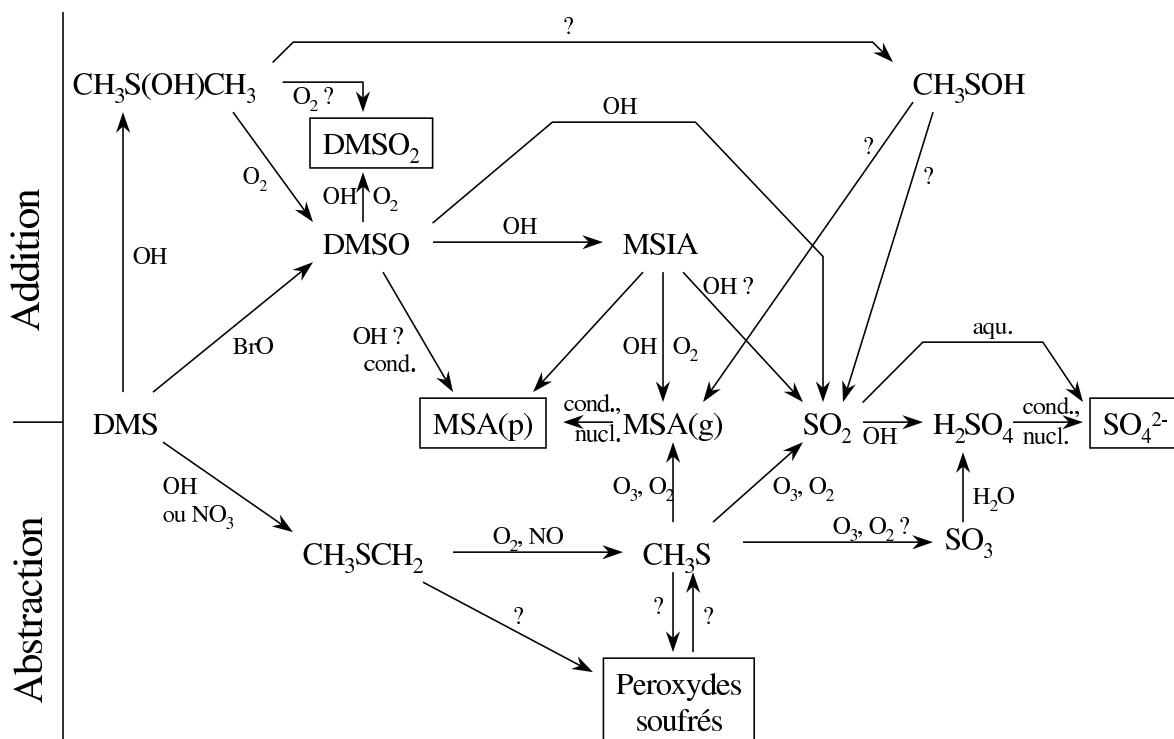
Addition

Abstraction

?

$CH_3S(OH)CH_3$

$O_2$ ?

$DMSO_2$

$CH_3SOH$

OH

$O_2$

OH

$O_2$

?

?

OH

DMSO

OH

MSIA

OH ?

BrO

OH ?
cond.

OH

$O_2$

aqu.

DMS

MSA(p)

cond.,
nucl.

MSA(g)

$SO_2$

OH

$H_2SO_4$

cond.,
nucl.

$SO_4^{2-}$

OH
ou $NO_3$

$O_3$, $O_2$

$O_3$, $O_2$

$H_2O$

$CH_3SCH_2$

$O_2$, NO

$CH_3S$

$O_3$, $O_2$ ?

$SO_3$

?

?

?

Peroxydes
soufrés